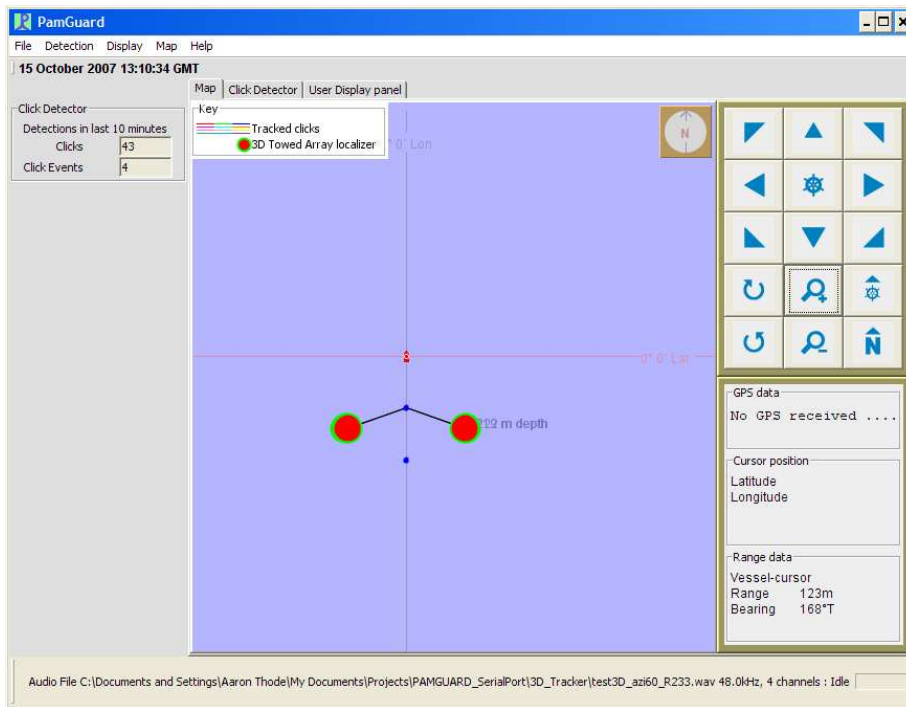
PamGuard

File Detection Display Map Help

15 October 2007 13:10:34 GMT

Click Detector
Detections in last 10 minutes
Clicks 43
Click Events 4

Map | Click Detector | User Display panel

Key
Tracked clicks
3D Towed Array localizer

0° 0' Lon

0° 0' Lat

212 m depth

N

GPS data
No GPS received ....

Cursor position
Latitude
Longitude

Range data
Vessel-cursor
Range 123m
Bearing 168°T

Audio File C:\Documents and Settings\Aaron Thode\My Documents\Projects\PAMGUARD_SerialPort\3D_Tracker\test3D_azi60_R233.wav 48.0kHz, 4 channels : Idle